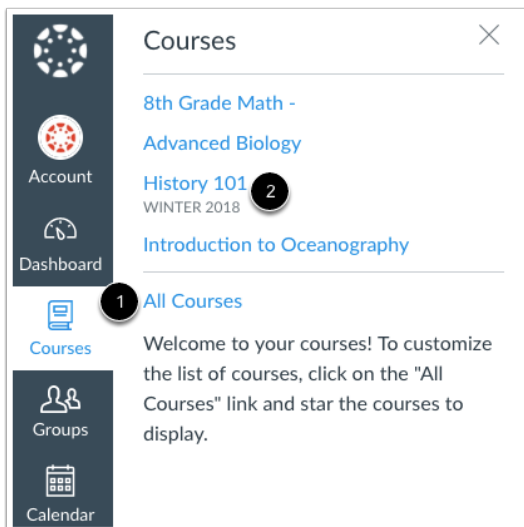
Account

Dashboard

Courses

Groups

Calendar

Courses

8th Grade Math -

Advanced Biology

History 101

WINTER 2018

2

Introduction to Oceanography

1

All Courses

Welcome to your courses! To customize the list of courses, click on the "All Courses" link and star the courses to display.